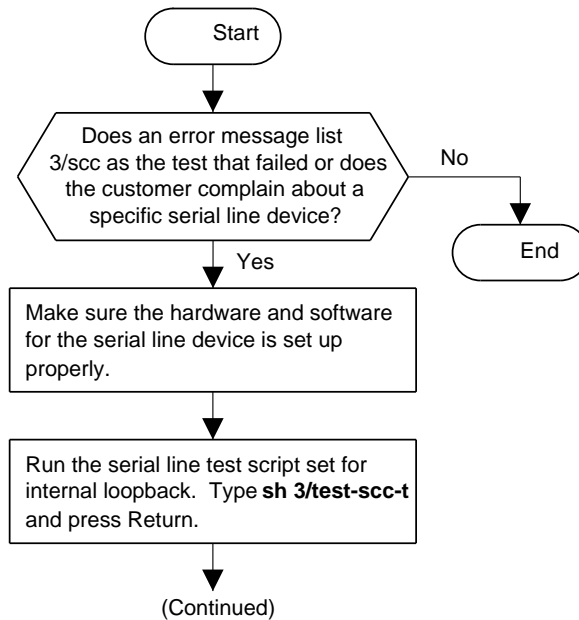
Start

Does an error message list 3/scc as the test that failed or does the customer complain about a specific serial line device?

No

End

Yes

Make sure the hardware and software for the serial line device is set up properly.

Run the serial line test script set for internal loopback. Type **sh 3/test-scc-t** and press Return.

(Continued)